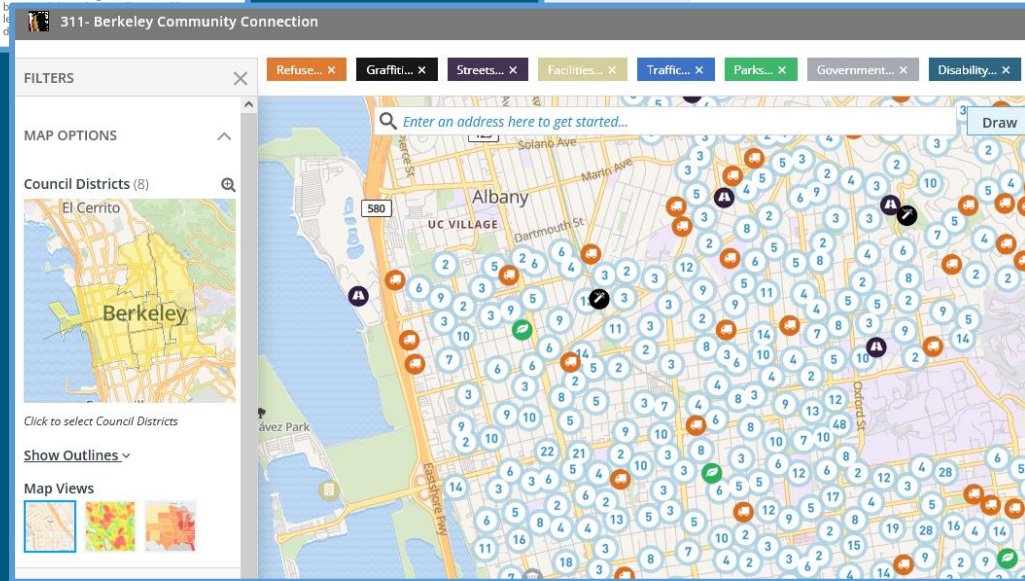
311- Berkeley Community Connection

FILTERS

Refuse... ×
Graffiti... ×
Streets... ×
Facilities... ×
Traffic... ×
Parks... ×
Government... ×
Disability... ×

MAP OPTIONS

Council Districts (8)

El Cerrito
Berkeley

Click to select Council Districts

Show Outlines

Map Views

Enter an address here to get started...

Draw

Albany
UC VILLAGE
Solano Ave
Marin Ave
Dartmouth St
580
Eastshore Fwy
Oxford St
ávez Park